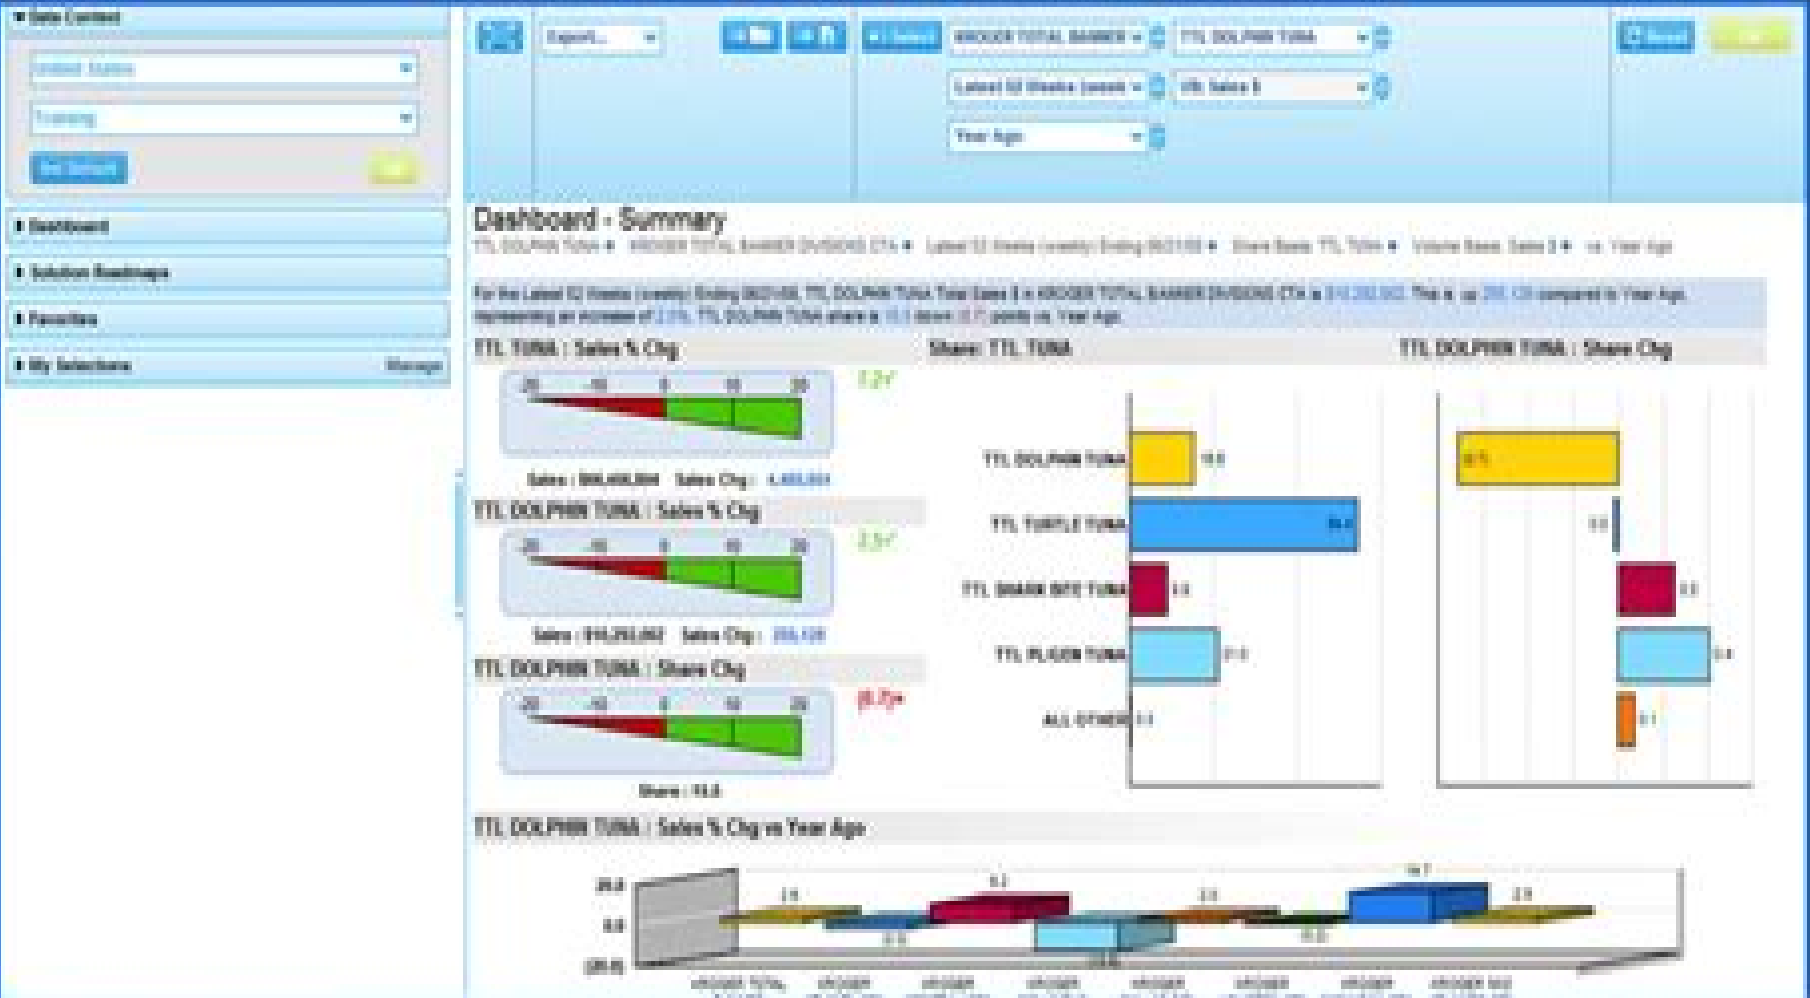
▼ Data Content

United States

Training

Re-Select

▸ Dashboard

▸ Solution Roadmaps

▸ Favorites

▸ My Selections Manage

Export...

Select

KROGER TOTAL BANNER

TTL DOLPHIN TUNA

Latest 52 Weeks (week

Sales $

Year Ago

Reset

Dashboard - Summary

TTL DOLPHIN TUNA ▸ KROGER TOTAL BANNER DIVISIONS CTA ▸ Latest 52 Weeks (weekly) Ending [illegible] ▸ Share Basis: TTL TUNA ▸ Volume Basis: Sales $ ▸ vs. Year Ago

For the Latest 52 Weeks (weekly) Ending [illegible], TTL DOLPHIN TUNA Total Sales $ in KROGER TOTAL BANNER DIVISIONS CTA is $10,292,002. This is up 255,128 compared to Year Ago, representing an increase of 2.5%. TTL DOLPHIN TUNA share is 18.8 down (0.7) points vs. Year Ago.

TTL TUNA : Sales % Chg

-20 -10 0 10 20

7.2

Sales : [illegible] Sales Chg : 4,465,004

TTL DOLPHIN TUNA : Sales % Chg

-20 -10 0 10 20

2.5

Sales : $10,292,002 Sales Chg : 255,128

TTL DOLPHIN TUNA : Share Chg

-20 -10 0 10 20

(0.7)

Share : 18.8

Share: TTL TUNA

TTL DOLPHIN TUNA 18.8

TTL TURTLE TUNA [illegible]

TTL SHARK BITE TUNA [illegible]

TTL PLIGEN TUNA 21.3

ALL OTHER 0.1

TTL DOLPHIN TUNA : Share Chg

(0.7)

0.0

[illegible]

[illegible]

0.1

TTL DOLPHIN TUNA : Sales % Chg vs Year Ago

20.0

0.0

(20.0)

2.6

9.1

2.3

16.7

2.9

KROGER TOTAL

KROGER

KROGER

KROGER

KROGER

KROGER

KROGER

KROGER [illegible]